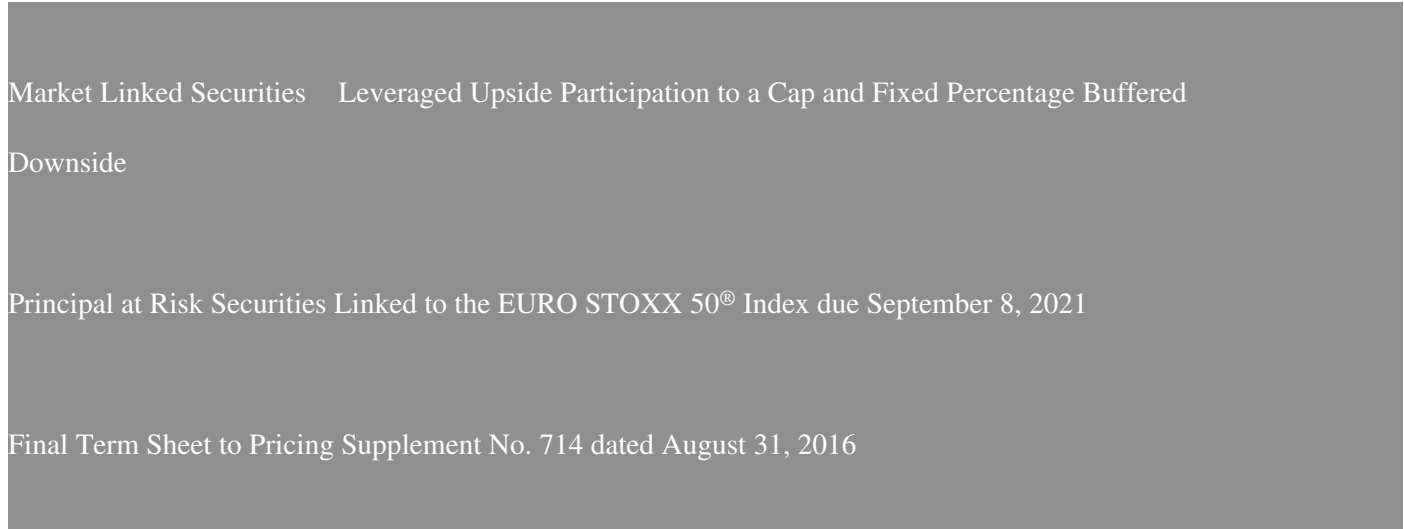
Market Linked Securities Leveraged Upside Participation to a Cap and Fixed Percentage Buffered Downside

Principal at Risk Securities Linked to the EURO STOXX 50® Index due September 8, 2021

Final Term Sheet to Pricing Supplement No. 714 dated August 31, 2016